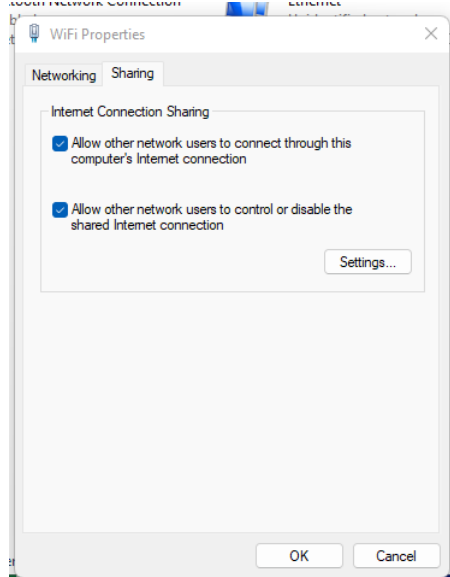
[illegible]tooth Network Connection
Ethernet

WiFi Properties

Networking
Sharing

Internet Connection Sharing

Allow other network users to connect through this computer's Internet connection

Allow other network users to control or disable the shared Internet connection

Settings...

OK
Cancel